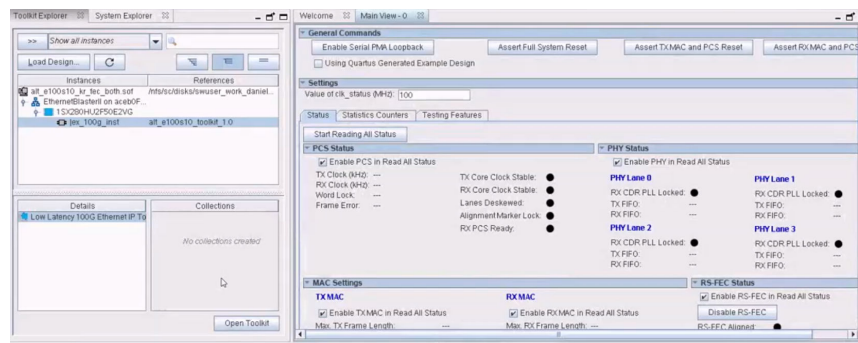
Toolkit Explorer ☒ System Explorer ☒

>> Show all instances

Load Design...

| Instances | References |
|---|---|
| alt_e100s10_kr_fec_both.sof | /mts/sc/disks/swuser_work_daniel... |
| EthernetBlasterII on acebOF... | |
| 1SX280HU2F50E2VG | |
| jex_100g_inst | alt_e100s10_toolkit_1.0 |

| Details | Collections |
|---|---|
| Low Latency 100G Ethernet IP To | No collections created |

Open Toolkit

Welcome ☒ Main View - 0 ☒

General Commands

Enable Serial PMA Loopback

Assert Full System Reset

Assert TX MAC and PCS Reset

Assert RX MAC and PCS

Using Quartus Generated Example Design

Settings

Value of clk_status (MHz): 100

Status Statistics Counters Testing Features

Start Reading All Status

PCS Status

Enable PCS in Read All Status

TX Clock (KHz): ---

RX Clock (KHz): ---

Word Lock: ---

Frame Error: ---

TX Core Clock Stable:

RX Core Clock Stable:

Lanes Deskewed:

Alignment Marker Lock:

RX PCS Ready:

PHY Status

Enable PHY in Read All Status

PHY Lane 0

RX CDR PLL Locked:

TX FIFO: ---

RX FIFO: ---

PHY Lane 1

RX CDR PLL Locked:

TX FIFO: ---

RX FIFO: ---

PHY Lane 2

RX CDR PLL Locked:

TX FIFO: ---

RX FIFO: ---

PHY Lane 3

RX CDR PLL Locked:

TX FIFO: ---

RX FIFO: ---

MAC Settings

TX MAC

Enable TX MAC in Read All Status

Max. TX Frame Length: ---

RX MAC

Enable RX MAC in Read All Status

Max. RX Frame Length: ---

RS-FEC Status

Enable RS-FEC in Read All Status

Disable RS-FEC

RS-FEC Aligned: